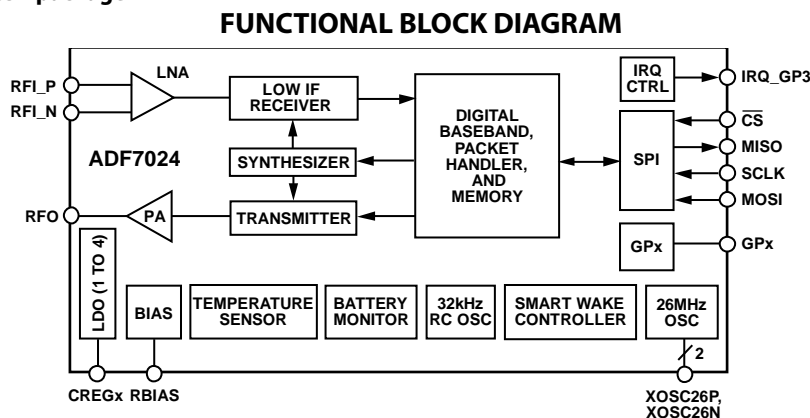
FUNCTIONAL BLOCK DIAGRAM

RFI_P
RFI_N
LNA
LOW IF RECEIVER
DIGITAL BASEBAND, PACKET HANDLER, AND MEMORY
IRQ CTRL
IRQ_GP3
$\overline{CS}$
MISO
SCLK
MOSI
SPI
ADF7024
SYNTHESIZER
RFO
PA
TRANSMITTER
GPx
GPx
LDO (1 TO 4)
BIAS
TEMPERATURE SENSOR
BATTERY MONITOR
32kHz RC OSC
SMART WAKE CONTROLLER
26MHz OSC
2
CREGx
RBIAS
XOSC26P, XOSC26N